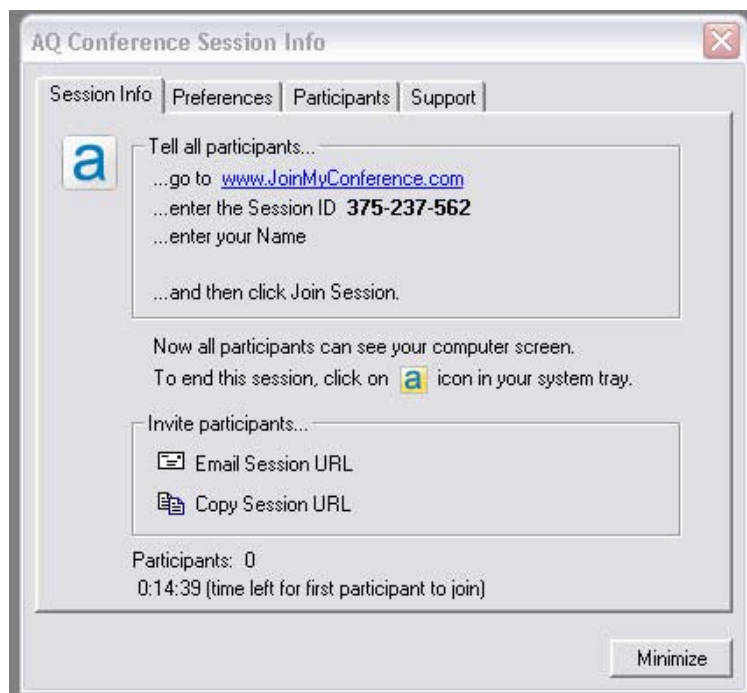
AQ Conference Session Info

Session Info | Preferences | Participants | Support

a

Tell all participants...
...go to www.JoinMyConference.com
...enter the Session ID **375-237-562**
...enter your Name

...and then click Join Session.

Now all participants can see your computer screen.
To end this session, click on a icon in your system tray.

Invite participants...
Email Session URL
Copy Session URL

Participants: 0
0:14:39 (time left for first participant to join)

Minimize